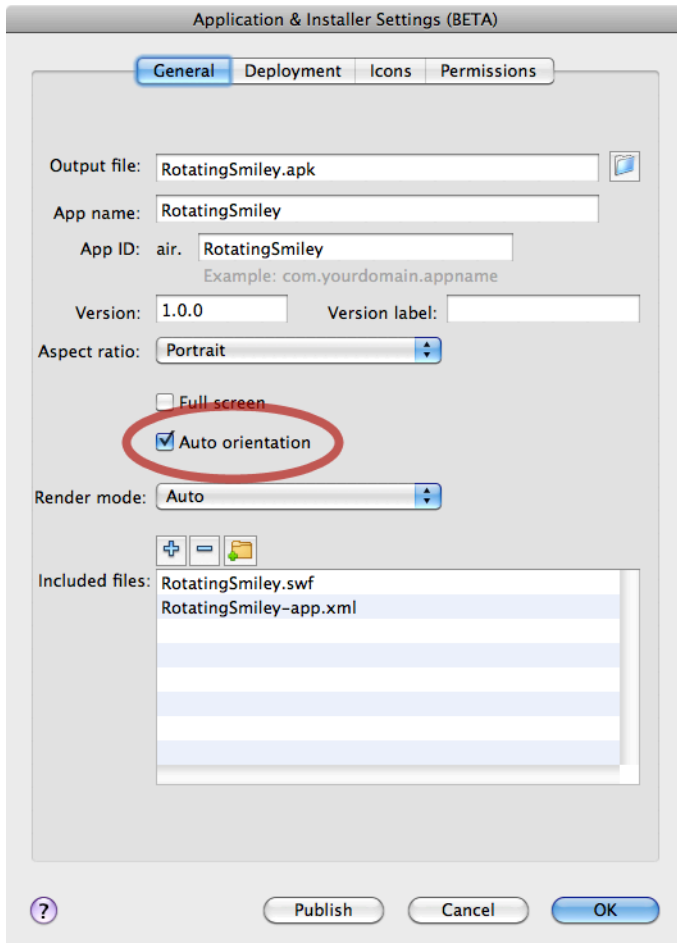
Application & Installer Settings (BETA)

General | Deployment | Icons | Permissions

Output file: RotatingSmiley.apk

App name: RotatingSmiley

App ID: air. RotatingSmiley

Example: com.yourdomain.appname

Version: 1.0.0 Version label:

Aspect ratio: Portrait

Full screen

Auto orientation

Render mode: Auto

Included files: RotatingSmiley.swf
RotatingSmiley-app.xml

?

Publish Cancel OK